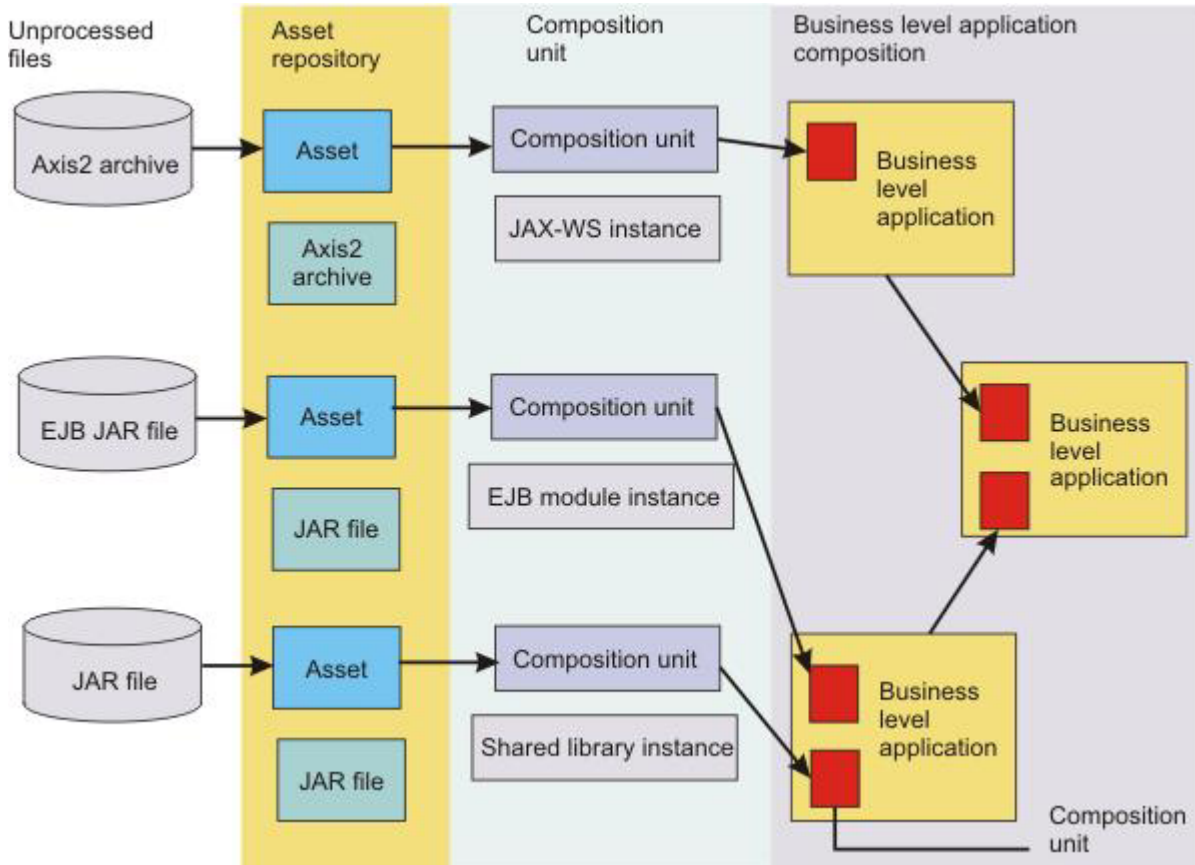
Unprocessed files

Asset repository

Composition unit

Business level application composition

Axis2 archive

Asset

Axis2 archive

Composition unit

JAX-WS instance

Business level application

EJB JAR file

Asset

JAR file

Composition unit

EJB module instance

Business level application

JAR file

Asset

JAR file

Composition unit

Shared library instance

Business level application

Composition unit